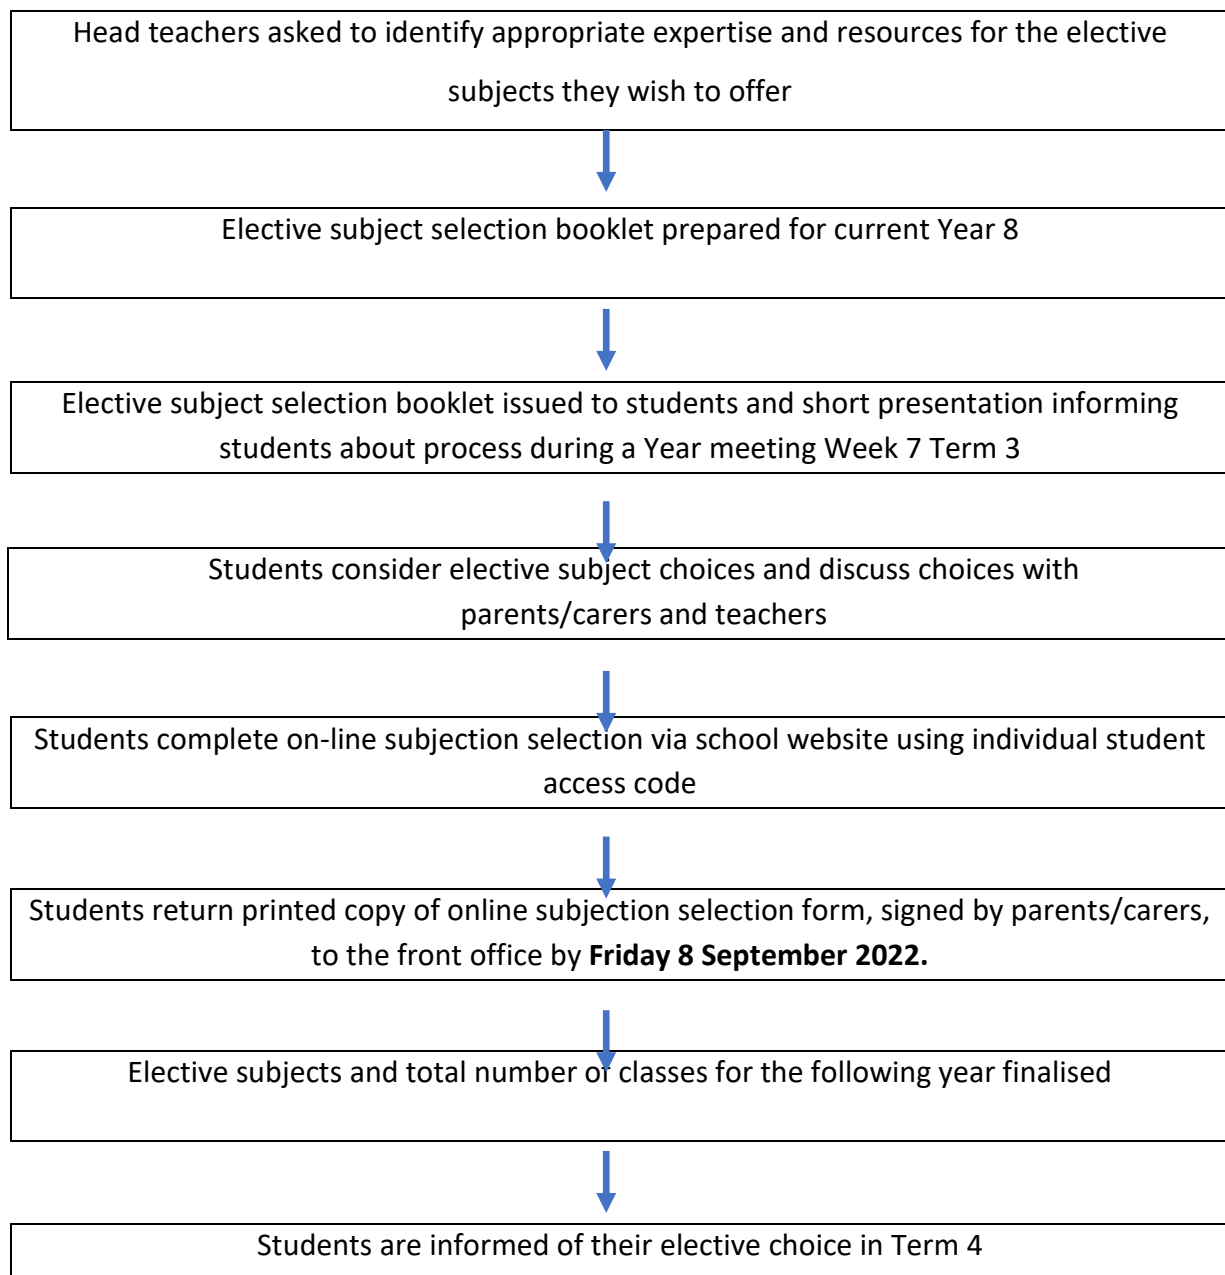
Head teachers asked to identify appropriate expertise and resources for the elective subjects they wish to offer

Elective subject selection booklet prepared for current Year 8

Elective subject selection booklet issued to students and short presentation informing students about process during a Year meeting Week 7 Term 3

Students consider elective subject choices and discuss choices with parents/carers and teachers

Students complete on-line subjection selection via school website using individual student access code

Students return printed copy of online subjection selection form, signed by parents/carers, to the front office by **Friday 8 September 2022.**

Elective subjects and total number of classes for the following year finalised

Students are informed of their elective choice in Term 4